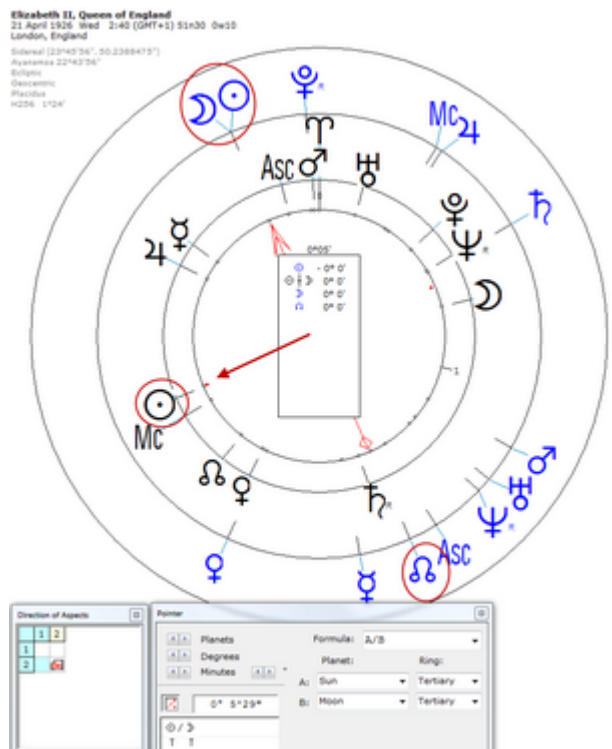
Elizabeth II, Queen of England
21 April 1926 Wed 2:40 (GMT+1) 51n30 0w10
London, England

Sidereal (23°45'56", 50.2369475°)
Ayanamsa 22°43'56"
Ecliptic
Geocentric
Placidus
H256 1°24'

☽ ☉

♇

♈

Mc ♃

Asc ♂ ♅

♇ ♄

♃ ☿

♆

0°05'

☉ - 0° 0'
☉ ⊥ ☽ 0° 0'
☽ 0° 0'
☊ 0° 0'

☽

1

☉

Mc

☊ ♀

♄

♂

♅

♆

♀

☿

☊

Asc

Direction of Aspects

| | 1 | 2 |
|---|---|---|
| 1 | | |
| 2 | | |

Pointer

Planets
Degrees
Minutes

Formula: A/B

Planet: Ring:

A: Sun Tertiary

B: Moon Tertiary

0° 5'29"

☉ / ☽
1 1